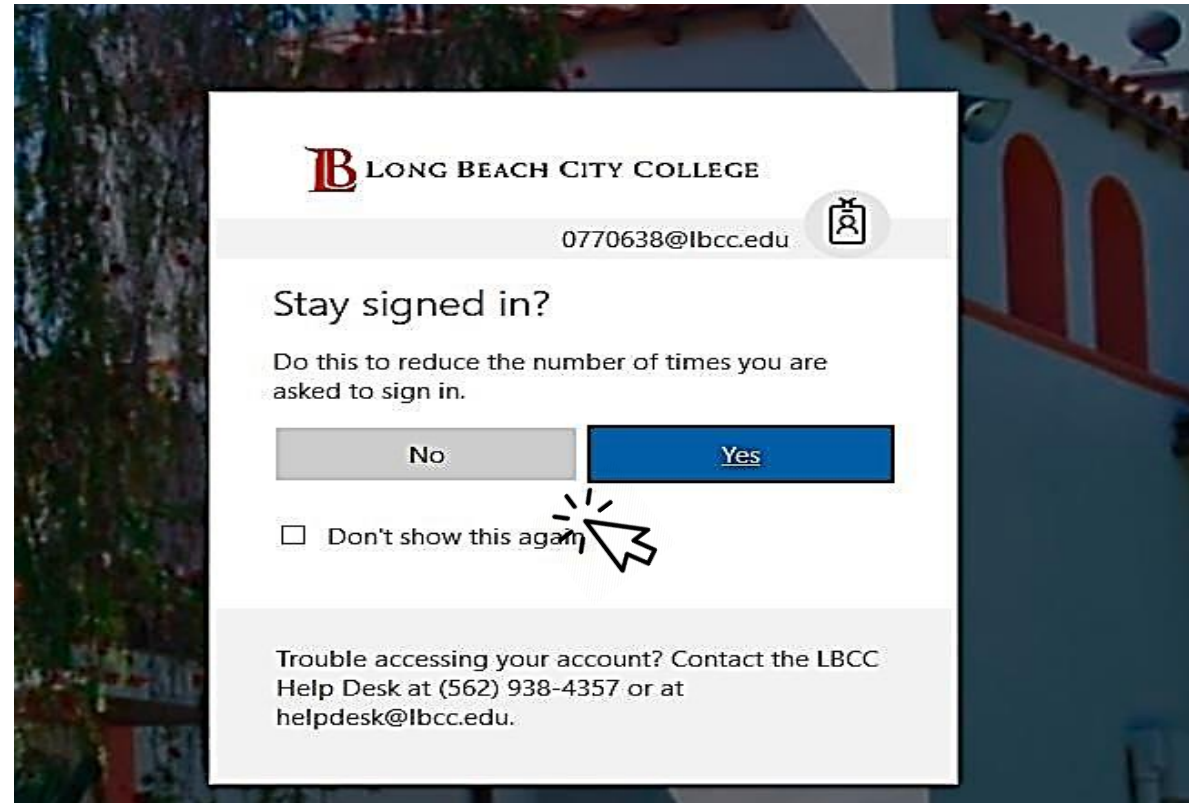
LB LONG BEACH CITY COLLEGE

0770638@lbcc.edu

Stay signed in?

Do this to reduce the number of times you are asked to sign in.

No

Yes

Don't show this again

Trouble accessing your account? Contact the LBCC Help Desk at (562) 938-4357 or at helpdesk@lbcc.edu.